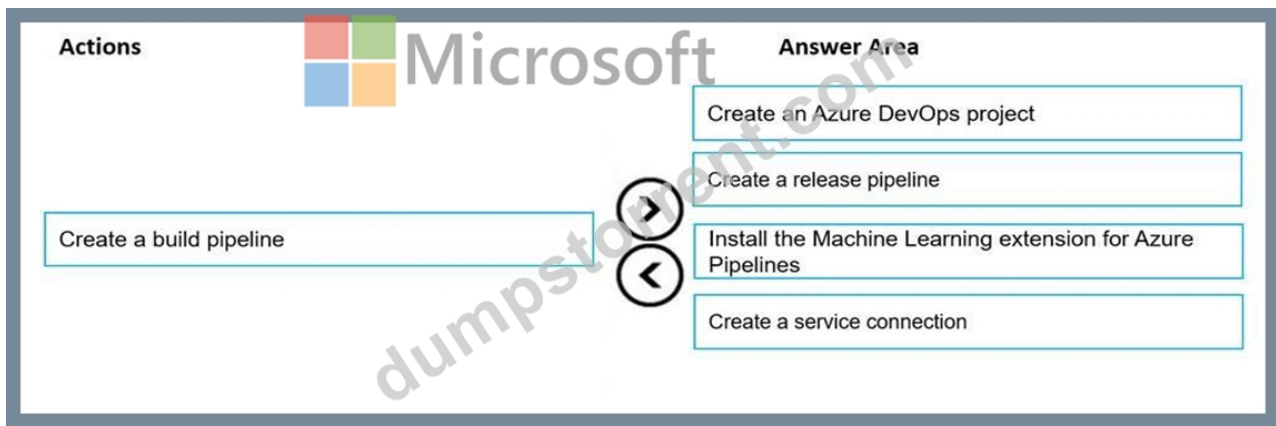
Actions

Microsoft

Answer Area

Create an Azure DevOps project

Create a release pipeline

Create a build pipeline

Install the Machine Learning extension for Azure Pipelines

Create a service connection

dumpstorrent.com